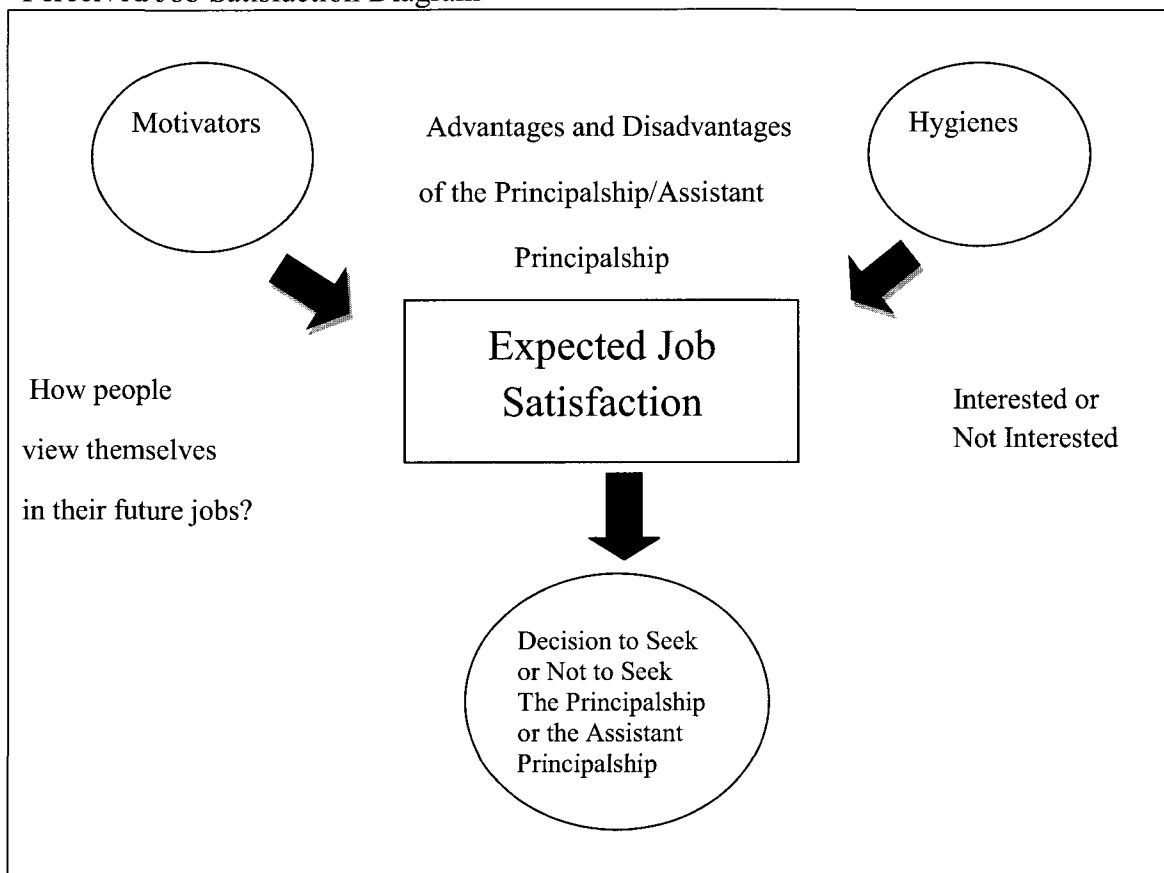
Perceived Job Satisfaction Diagram

Motivators

Advantages and Disadvantages of the Principalship/Assistant Principalship

Hygienes

Expected Job Satisfaction

How people view themselves in their future jobs?

Interested or Not Interested

Decision to Seek or Not to Seek The Principalship or the Assistant Principalship